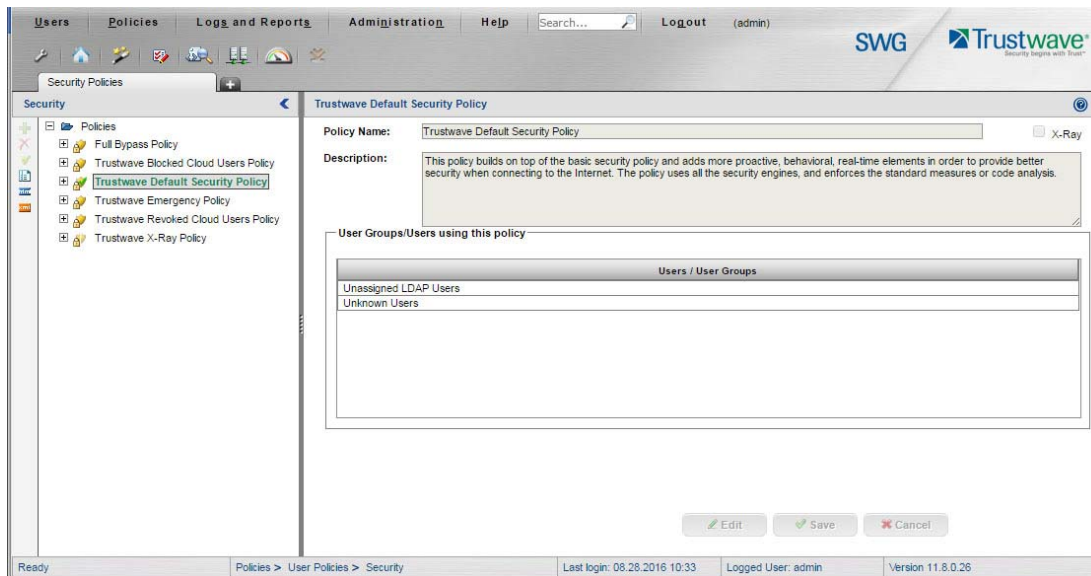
Users Policies Logs and Reports Administration Help Search... Logout (admin)

SWG Trustwave Security begins with Trust

Security Policies

Security

Policies
Full Bypass Policy
Trustwave Blocked Cloud Users Policy
Trustwave Default Security Policy
Trustwave Emergency Policy
Trustwave Revoked Cloud Users Policy
Trustwave X-Ray Policy

Trustwave Default Security Policy

Policy Name: Trustwave Default Security Policy

X-Ray

Description: This policy builds on top of the basic security policy and adds more proactive, behavioral, real-time elements in order to provide better security when connecting to the Internet. The policy uses all the security engines, and enforces the standard measures or code analysis.

User Groups/Users using this policy

| Users / User Groups |
|---|
| Unassigned LDAP Users |
| Unknown Users |

Edit Save Cancel

Ready | Policies > User Policies > Security | Last login: 08.28.2016 10:33 | Logged User: admin | Version 11.8.0.26